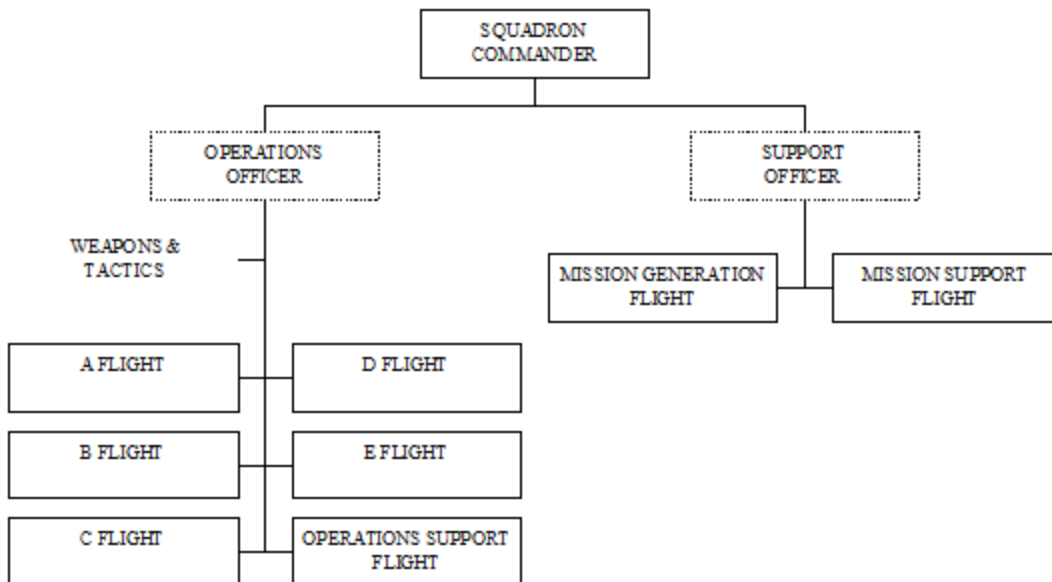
SQUADRON COMMANDER

OPERATIONS OFFICER

SUPPORT OFFICER

WEAPONS & TACTICS

MISSION GENERATION FLIGHT

MISSION SUPPORT FLIGHT

A FLIGHT

D FLIGHT

B FLIGHT

E FLIGHT

C FLIGHT

OPERATIONS SUPPORT FLIGHT